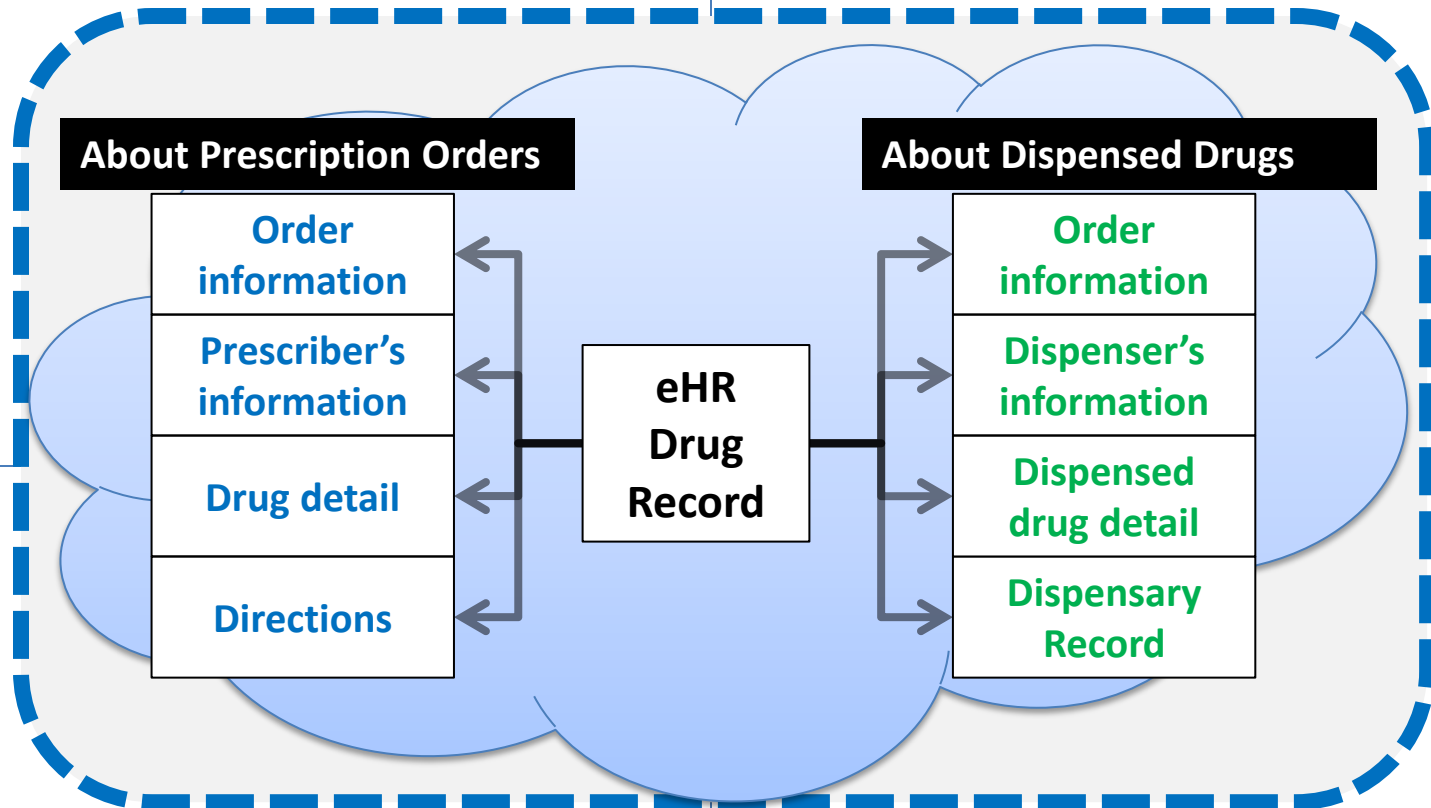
About Prescription Orders

Order information

Prescriber's information

Drug detail

Directions

eHR Drug Record

About Dispensed Drugs

Order information

Dispenser's information

Dispensed drug detail

Dispensary Record